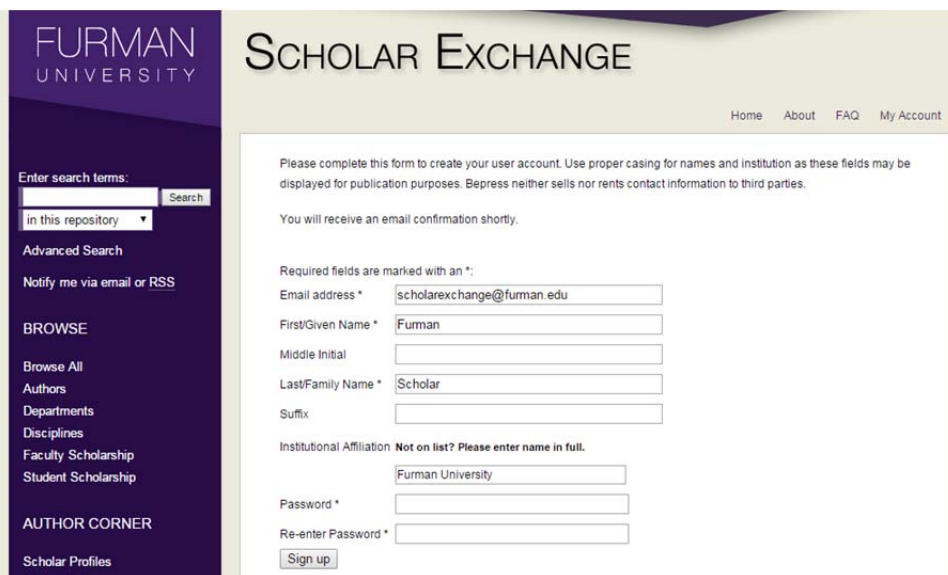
FURMAN
UNIVERSITY

SCHOLAR EXCHANGE

Home About FAQ My Account

Enter search terms:
Search
in this repository
Advanced Search
Notify me via email or RSS

BROWSE

Browse All
Authors
Departments
Disciplines
Faculty Scholarship
Student Scholarship

AUTHOR CORNER

Scholar Profiles

Please complete this form to create your user account. Use proper casing for names and institution as these fields may be displayed for publication purposes. Bepress neither sells nor rents contact information to third parties.

You will receive an email confirmation shortly.

Required fields are marked with an *:

Email address * scholarexchange@furman.edu
First/Given Name * Furman
Middle Initial
Last/Family Name * Scholar
Suffix
Institutional Affiliation Not on list? Please enter name in full.
Furman University
Password *
Re-enter Password *
Sign up